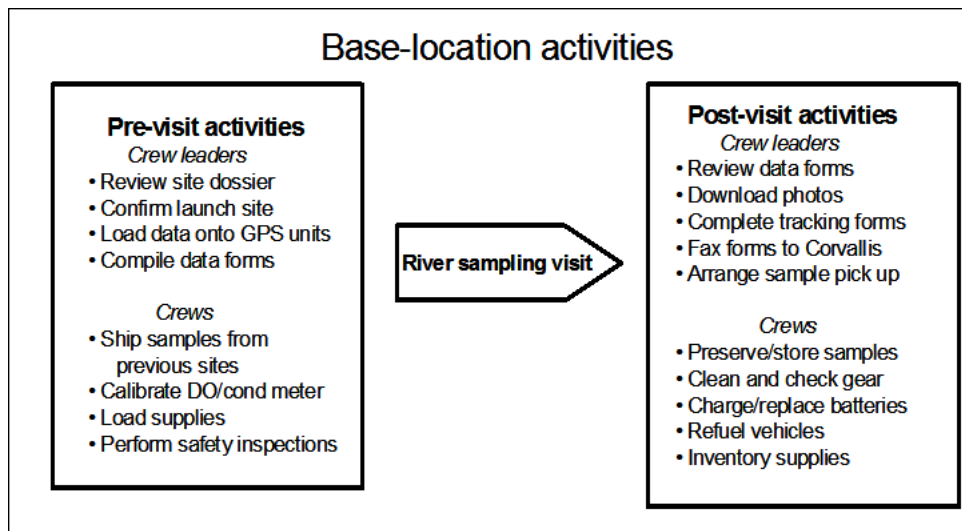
Base-location activities

Pre-visit activities
Crew leaders
• Review site dossier
• Confirm launch site
• Load data onto GPS units
• Compile data forms

Crews
• Ship samples from previous sites
• Calibrate DO/cond meter
• Load supplies
• Perform safety inspections

River sampling visit

Post-visit activities
Crew leaders
• Review data forms
• Download photos
• Complete tracking forms
• Fax forms to Corvallis
• Arrange sample pick up

Crews
• Preserve/store samples
• Clean and check gear
• Charge/replace batteries
• Refuel vehicles
• Inventory supplies